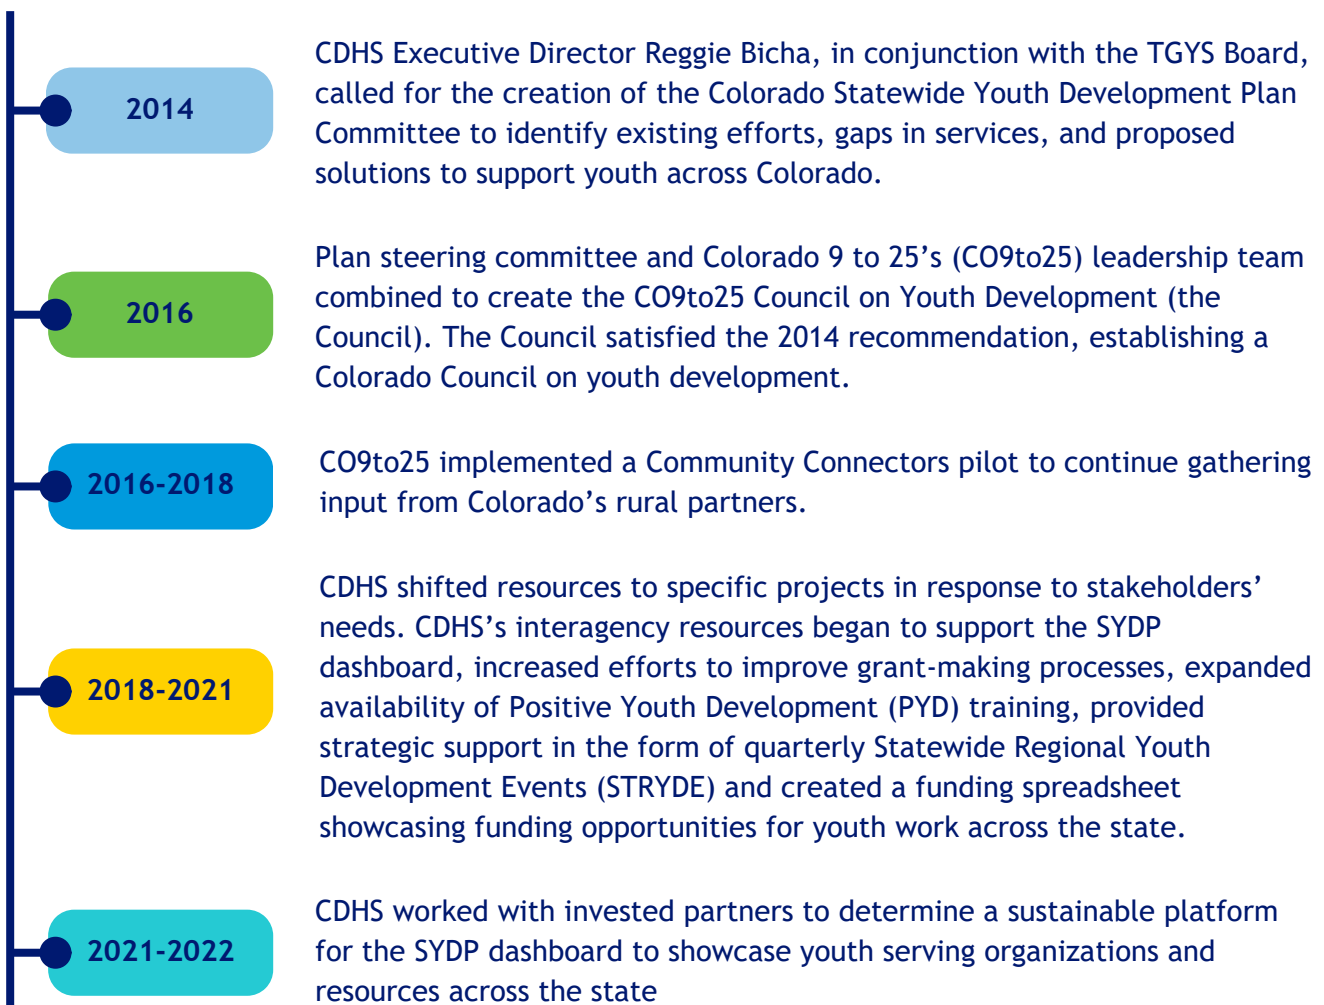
2014

CDHS Executive Director Reggie Bicha, in conjunction with the TGYS Board, called for the creation of the Colorado Statewide Youth Development Plan Committee to identify existing efforts, gaps in services, and proposed solutions to support youth across Colorado.

2016

Plan steering committee and Colorado 9 to 25’s (CO9to25) leadership team combined to create the CO9to25 Council on Youth Development (the Council). The Council satisfied the 2014 recommendation, establishing a Colorado Council on youth development.

2016-2018

CO9to25 implemented a Community Connectors pilot to continue gathering input from Colorado’s rural partners.

2018-2021

CDHS shifted resources to specific projects in response to stakeholders’ needs. CDHS’s interagency resources began to support the SYDP dashboard, increased efforts to improve grant-making processes, expanded availability of Positive Youth Development (PYD) training, provided strategic support in the form of quarterly Statewide Regional Youth Development Events (STRYDE) and created a funding spreadsheet showcasing funding opportunities for youth work across the state.

2021-2022

CDHS worked with invested partners to determine a sustainable platform for the SYDP dashboard to showcase youth serving organizations and resources across the state